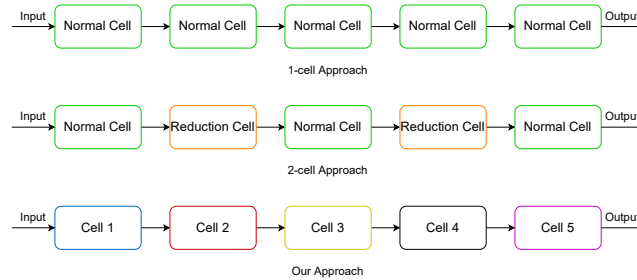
Input Normal Cell Normal Cell Normal Cell Normal Cell Normal Cell Output

1-cell Approach

Input Normal Cell Reduction Cell Normal Cell Reduction Cell Normal Cell Output

2-cell Approach

Input Cell 1 Cell 2 Cell 3 Cell 4 Cell 5 Output

Our Approach